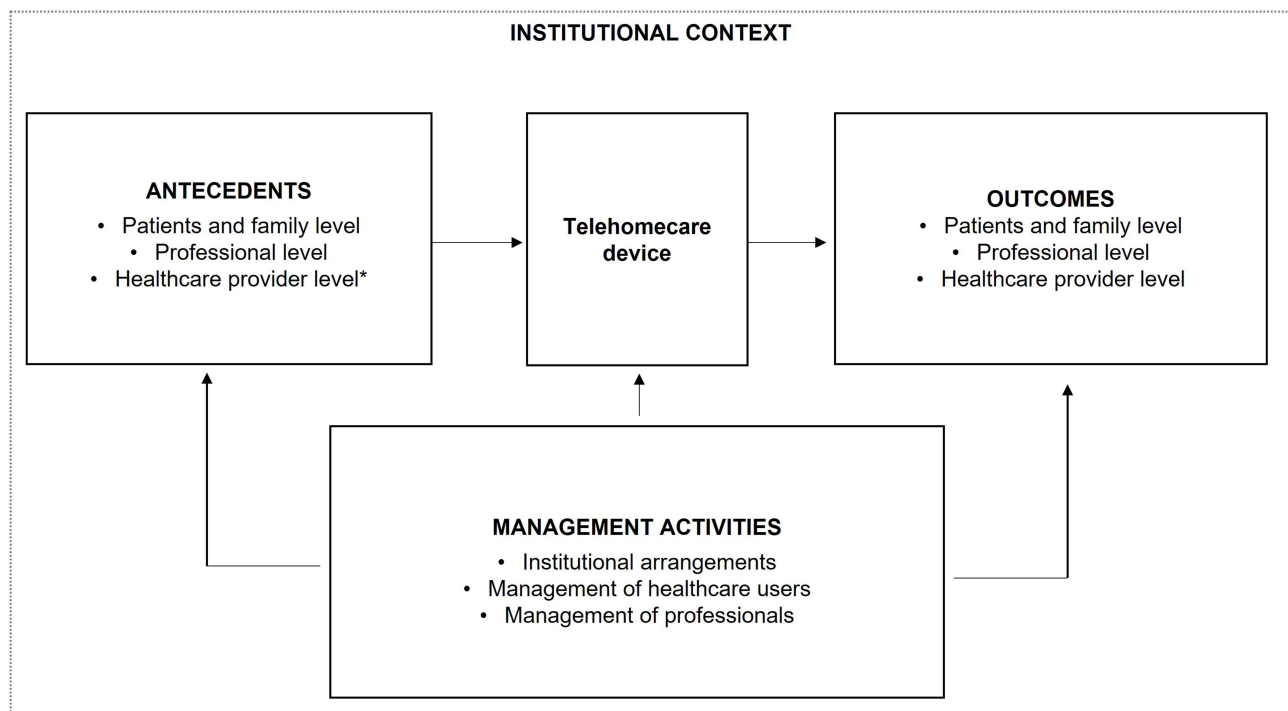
INSTITUTIONAL CONTEXT

ANTECEDENTS
- Patients and family level
- Professional level
- Healthcare provider level*

Telehomecare device

OUTCOMES
- Patients and family level
- Professional level
- Healthcare provider level

MANAGEMENT ACTIVITIES
- Institutional arrangements
- Management of healthcare users
- Management of professionals